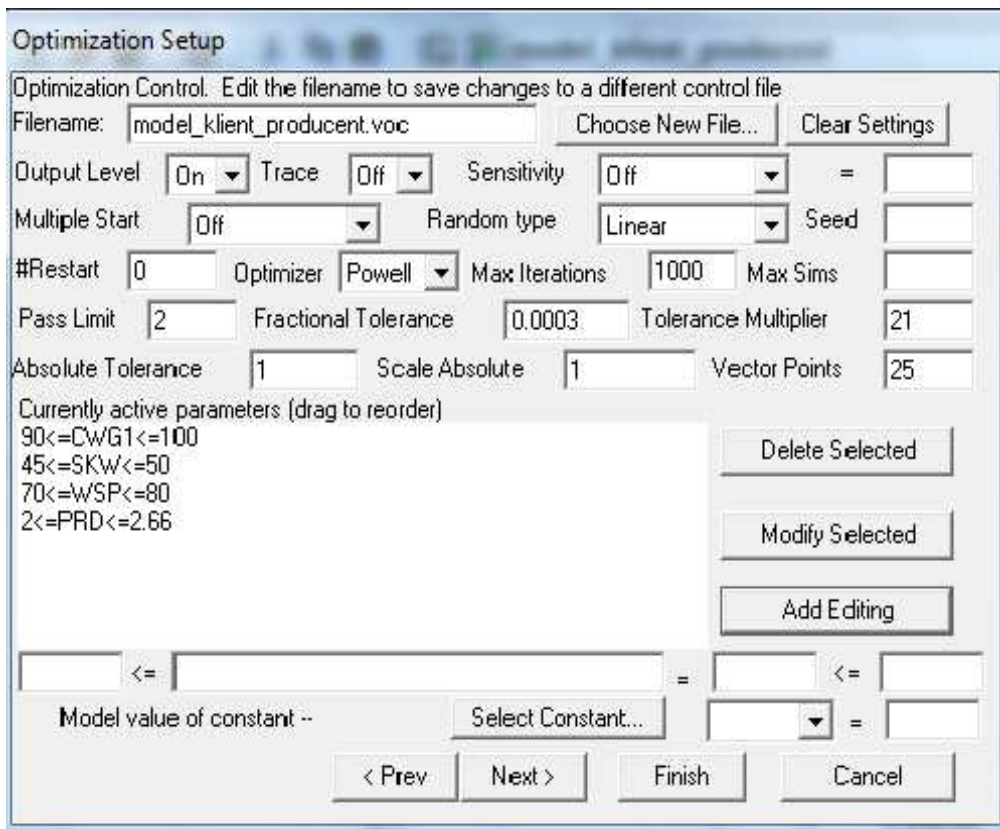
Optimization Setup

Optimization Control. Edit the filename to save changes to a different control file

Filename: model_klient_producent.voc Choose New File... Clear Settings

Output Level On Trace Off Sensitivity Off =

Multiple Start Off Random type Linear Seed

#Restart 0 Optimizer Powell Max Iterations 1000 Max Sims

Pass Limit 2 Fractional Tolerance 0.0003 Tolerance Multiplier 21

Absolute Tolerance 1 Scale Absolute 1 Vector Points 25

Currently active parameters (drag to reorder)
90<=CWG1<=100
45<=SKW<=50
70<=WSP<=80
2<=PRD<=2.66

Delete Selected

Modify Selected

Add Editing

<= = <=

Model value of constant -- Select Constant... =

< Prev Next > Finish Cancel